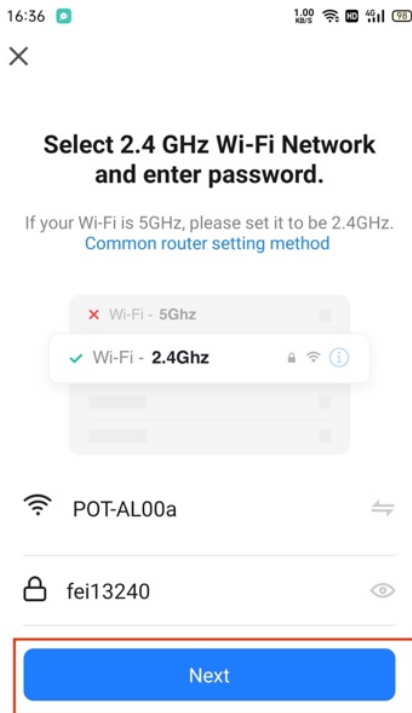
16:36 1.00 KB/S HD 4G 98

×

Select 2.4 GHz Wi-Fi Network and enter password.

If your Wi-Fi is 5GHz, please set it to be 2.4GHz.
Common router setting method

× Wi-Fi - 5Ghz

✓ Wi-Fi - 2.4Ghz

POT-AL00a

fei13240

Next